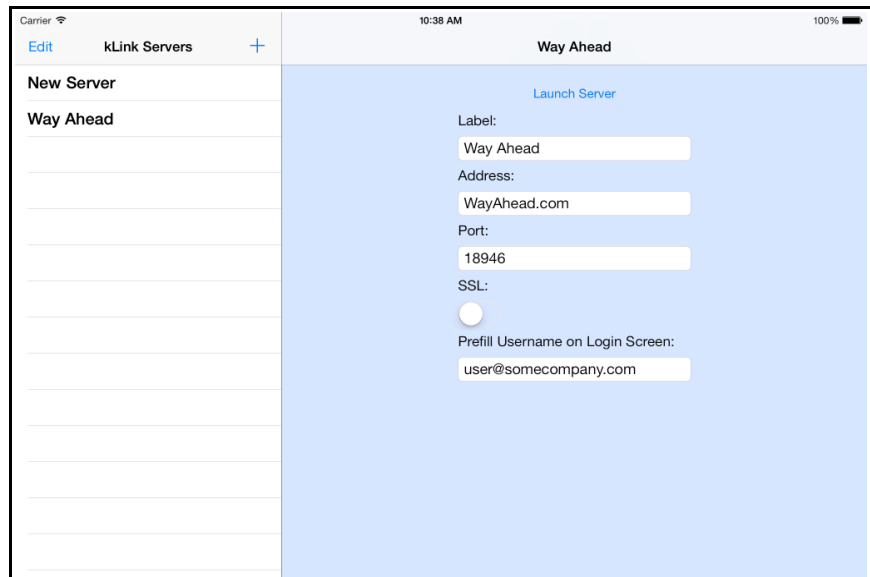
Carrier

10:38 AM

100%

Edit

kLink Servers

+

Way Ahead

New Server

Way Ahead

Launch Server

Label:

Way Ahead

Address:

WayAhead.com

Port:

18946

SSL:

Prefill Username on Login Screen:

user@somecompany.com